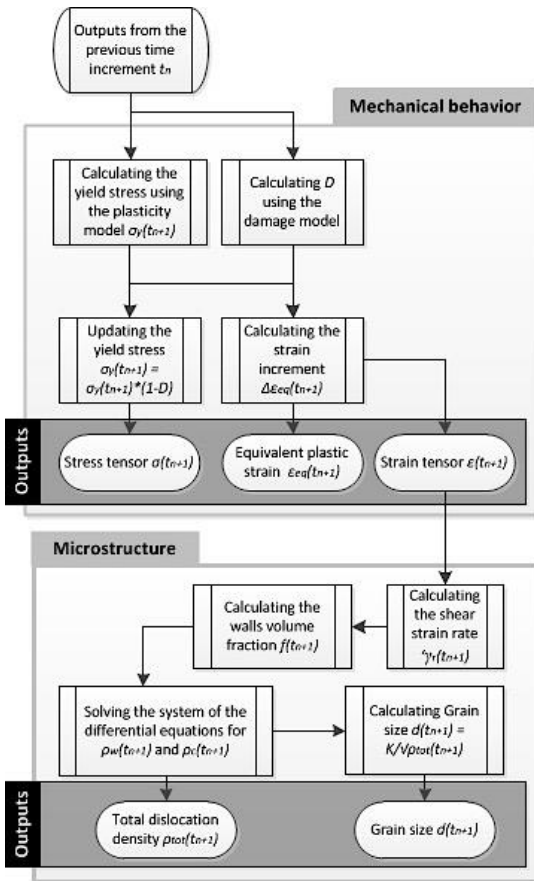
Outputs from the previous time increment $t_n$

Mechanical behavior

Calculating the yield stress using the plasticity model $\sigma_y(t_{n+1})$

Calculating $D$ using the damage model

Updating the yield stress $\sigma_y(t_{n+1})$ = $\sigma_y(t_{n+1})$*(1-D)

Calculating the strain increment $\Delta\varepsilon_{eq}(t_{n+1})$

Outputs

Stress tensor $\sigma(t_{n+1})$

Equivalent plastic strain $\varepsilon_{eq}(t_{n+1})$

Strain tensor $\varepsilon(t_{n+1})$

Microstructure

Calculating the walls volume fraction $f(t_{n+1})$

Calculating the shear strain rate $\dot{\gamma}_r(t_{n+1})$

Solving the system of the differential equations for $\rho_w(t_{n+1})$ and $\rho_c(t_{n+1})$

Calculating Grain size $d(t_{n+1})$ = $K/\sqrt{\rho_{tot}(t_{n+1})}$

Outputs

Total dislocation density $\rho_{tot}(t_{n+1})$

Grain size $d(t_{n+1})$